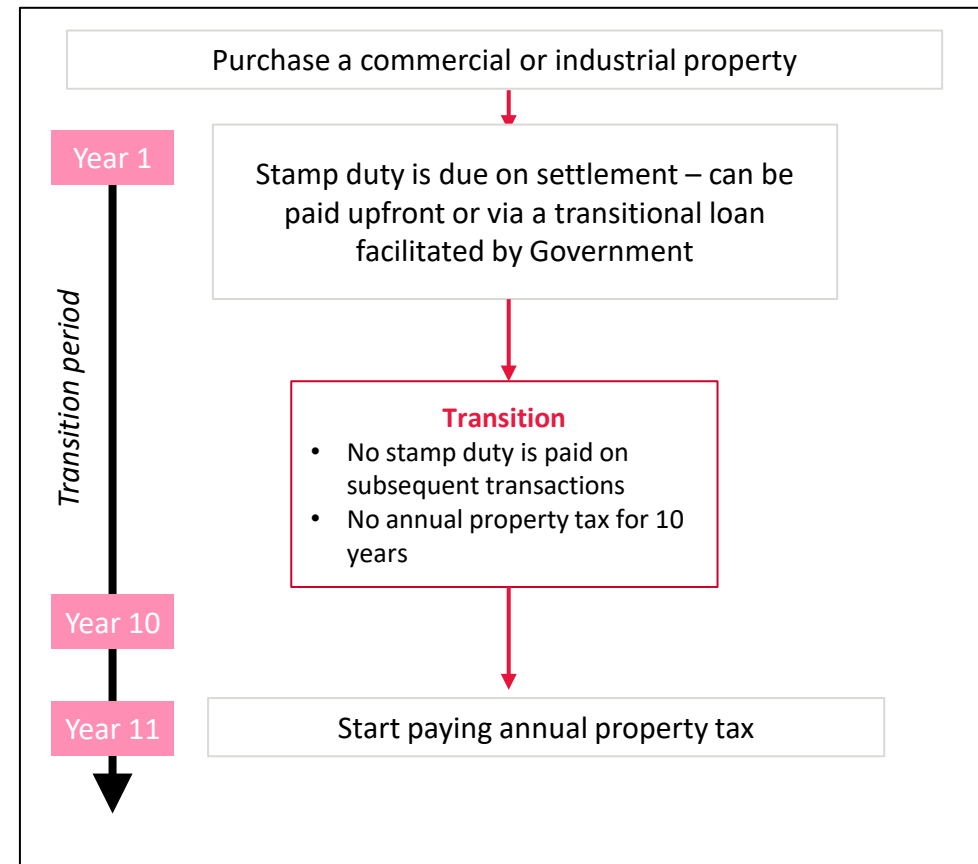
Purchase a commercial or industrial property

Year 1

Stamp duty is due on settlement – can be paid upfront or via a transitional loan facilitated by Government

Transition period

Transition
• No stamp duty is paid on subsequent transactions
• No annual property tax for 10 years

Year 10

Year 11

Start paying annual property tax